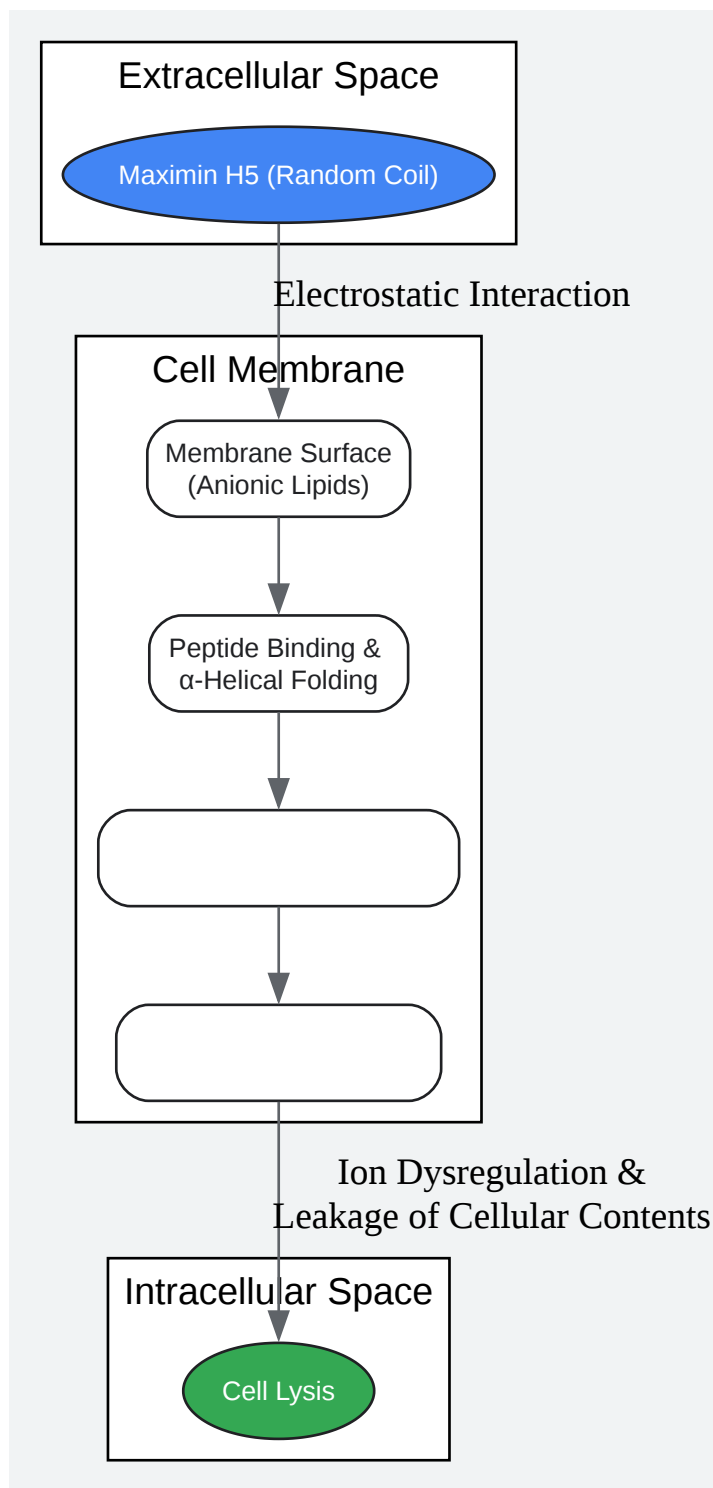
Extracellular Space

Maximin H5 (Random Coil)

Electrostatic Interaction

Cell Membrane

Membrane Surface (Anionic Lipids)

Peptide Binding & α-Helical Folding

Ion Dysregulation & Leakage of Cellular Contents

Intracellular Space

Cell Lysis